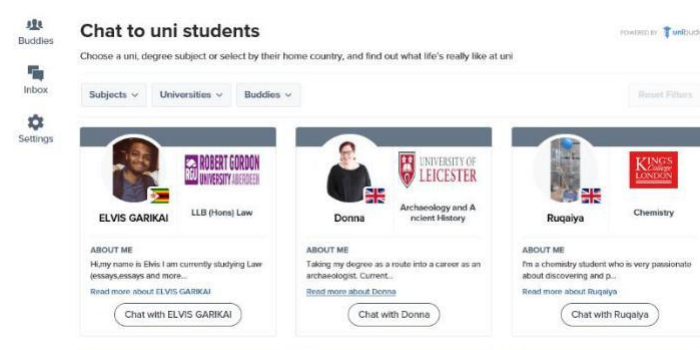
Buddies

Inbox

Settings

Chat to uni students

POWERED BY unibuddy

Choose a uni, degree subject or select by their home country, and find out what life's really like at uni

Subjects ⌄ Universities ⌄ Buddies ⌄

Reset Filters

RGU ROBERT GORDON UNIVERSITY ABERDEEN

ELVIS GARIKAI

LLB (Hons) Law

ABOUT ME

Hi,my name is Elvis I am currently studying Law (essays,essays and more...

Read more about ELVIS GARIKAI

Chat with ELVIS GARIKAI

UNIVERSITY OF LEICESTER

Donna

Archaeology and Ancient History

ABOUT ME

Taking my degree as a route into a career as an archaeologist. Current...

Read more about Donna

Chat with Donna

KING'S College LONDON

Ruqaiya

Chemistry

ABOUT ME

I'm a chemistry student who is very passionate about discovering and p...

Read more about Ruqaiya

Chat with Ruqaiya